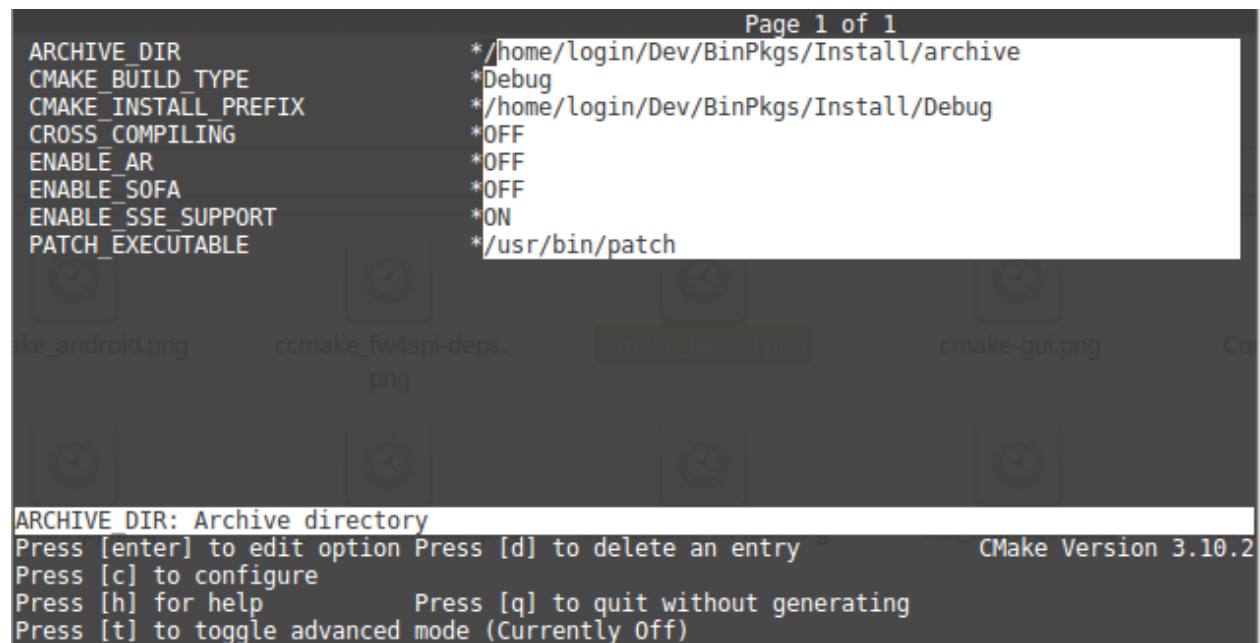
Page 1 of 1

ARCHIVE_DIR *//home/login/Dev/BinPkgs/Install/archive
CMAKE_BUILD_TYPE *Debug
CMAKE_INSTALL_PREFIX */home/login/Dev/BinPkgs/Install/Debug
CROSS_COMPILING *OFF
ENABLE_AR *OFF
ENABLE_SOFA *OFF
ENABLE_SSE_SUPPORT *ON
PATCH_EXECUTABLE */usr/bin/patch

ake_android.png ccmake_fw4spl-deps.png cmake-gui.png Co

ARCHIVE_DIR: Archive directory
Press [enter] to edit option Press [d] to delete an entry CMake Version 3.10.2
Press [c] to configure
Press [h] for help Press [q] to quit without generating
Press [t] to toggle advanced mode (Currently Off)